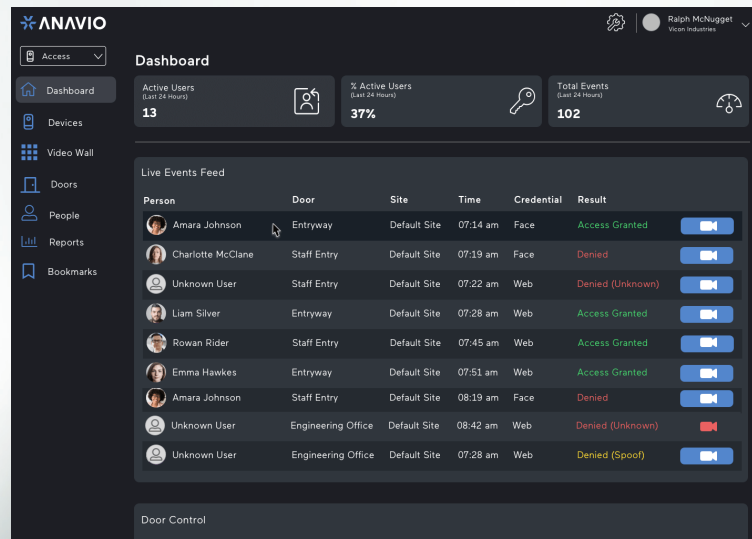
ANAVIO

Ralph McNugget
Vicon Industries

Access

Dashboard
Devices
Video Wall
Doors
People
Reports
Bookmarks

Dashboard

Active Users
(Last 24 Hours)
13

% Active Users
(Last 24 Hours)
37%

Total Events
(Last 24 Hours)
102

Live Events Feed

| Person | Door | Site | Time | Credential | Result |
|---|---|---|---|---|---|
| Amara Johnson | Entryway | Default Site | 07:14 am | Face | Access Granted |
| Charlotte McClane | Staff Entry | Default Site | 07:19 am | Face | Denied |
| Unknown User | Staff Entry | Default Site | 07:22 am | Web | Denied (Unknown) |
| Liam Silver | Entryway | Default Site | 07:28 am | Web | Access Granted |
| Rowan Rider | Staff Entry | Default Site | 07:45 am | Web | Access Granted |
| Emma Hawkes | Entryway | Default Site | 07:51 am | Web | Access Granted |
| Amara Johnson | Staff Entry | Default Site | 08:19 am | Face | Denied |
| Unknown User | Engineering Office | Default Site | 08:42 am | Web | Denied (Unknown) |
| Unknown User | Engineering Office | Default Site | 07:28 am | Web | Denied (Spoof) |

Door Control